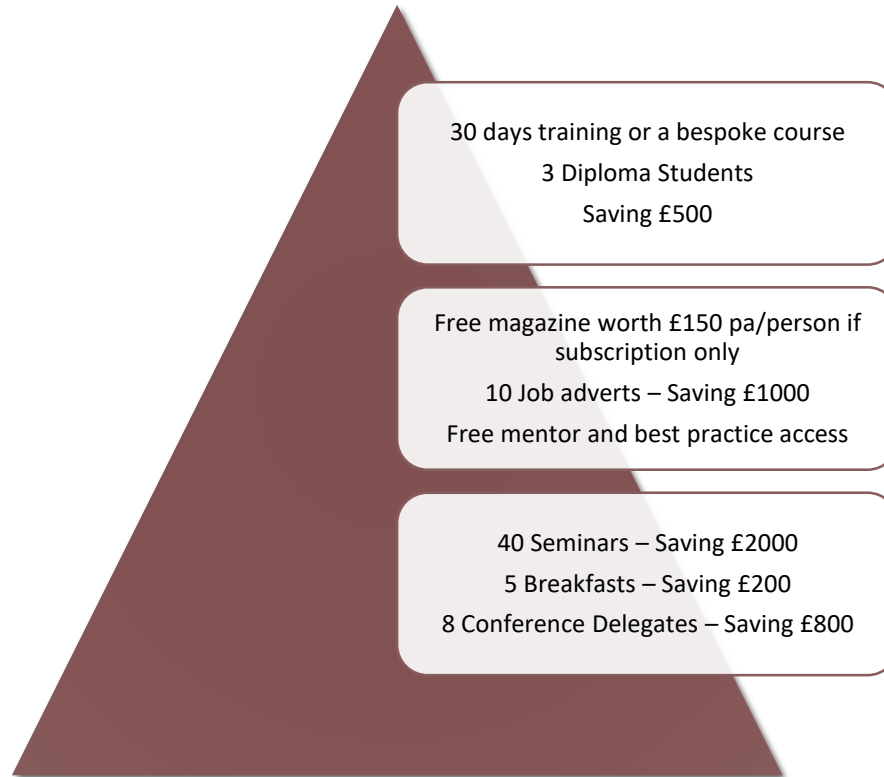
30 days training or a bespoke course
3 Diploma Students
Saving £500

Free magazine worth £150 pa/person if subscription only
10 Job adverts – Saving £1000
Free mentor and best practice access

40 Seminars – Saving £2000
5 Breakfasts – Saving £200
8 Conference Delegates – Saving £800